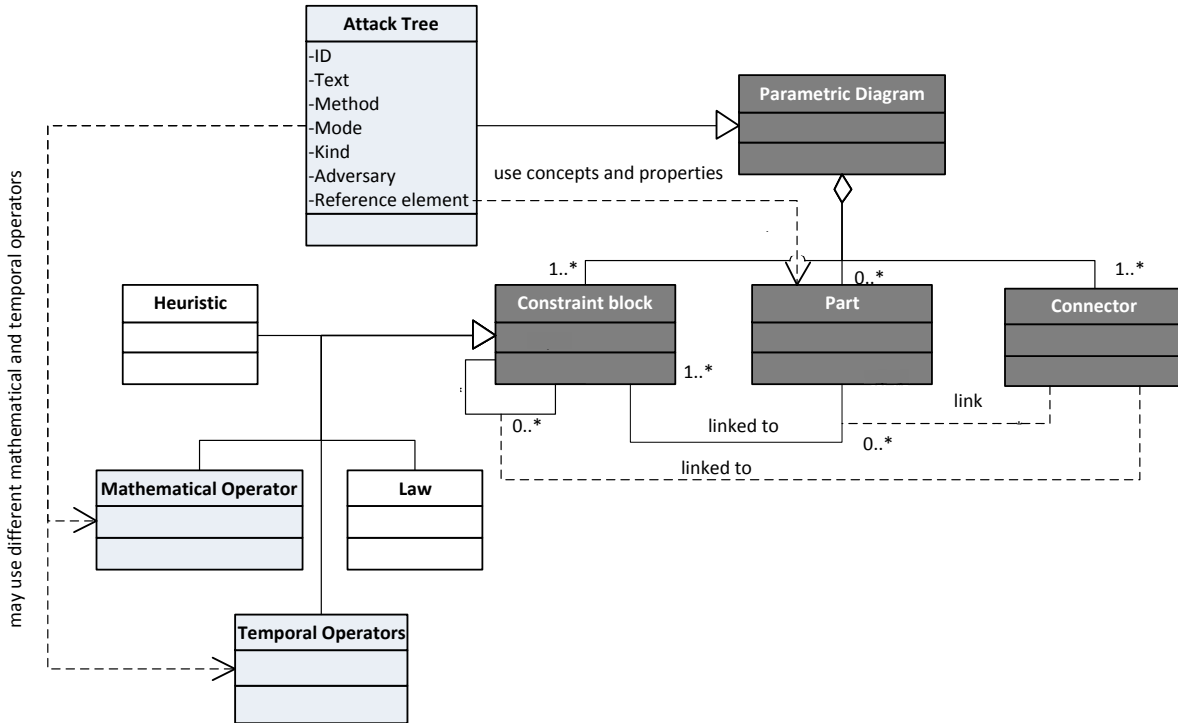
Attack Tree
-ID
-Text
-Method
-Mode
-Kind
-Adversary
-Reference element

Parametric Diagram

use concepts and properties

may use different mathematical and temporal operators

1..*
0..*
1..*

Heuristic

Constraint block

Part

Connector

1..*

0..*

link

linked to

0..*

linked to

Mathematical Operator

Law

Temporal Operators